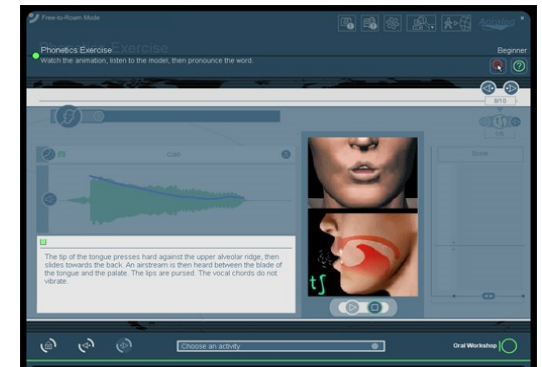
Free-to-Roam Mode

Phonetics Exercise
Watch the animation, listen to the model, then pronounce the word.

Beginner

9/10

Cash

Score

The tip of the tongue presses hard against the upper alveolar ridge, then slides towards the back. An airstream is then heard between the blade of the tongue and the palate. The lips are pursed. The vocal chords do not vibrate.

tʃ

Choose an activity

Oral Workshop